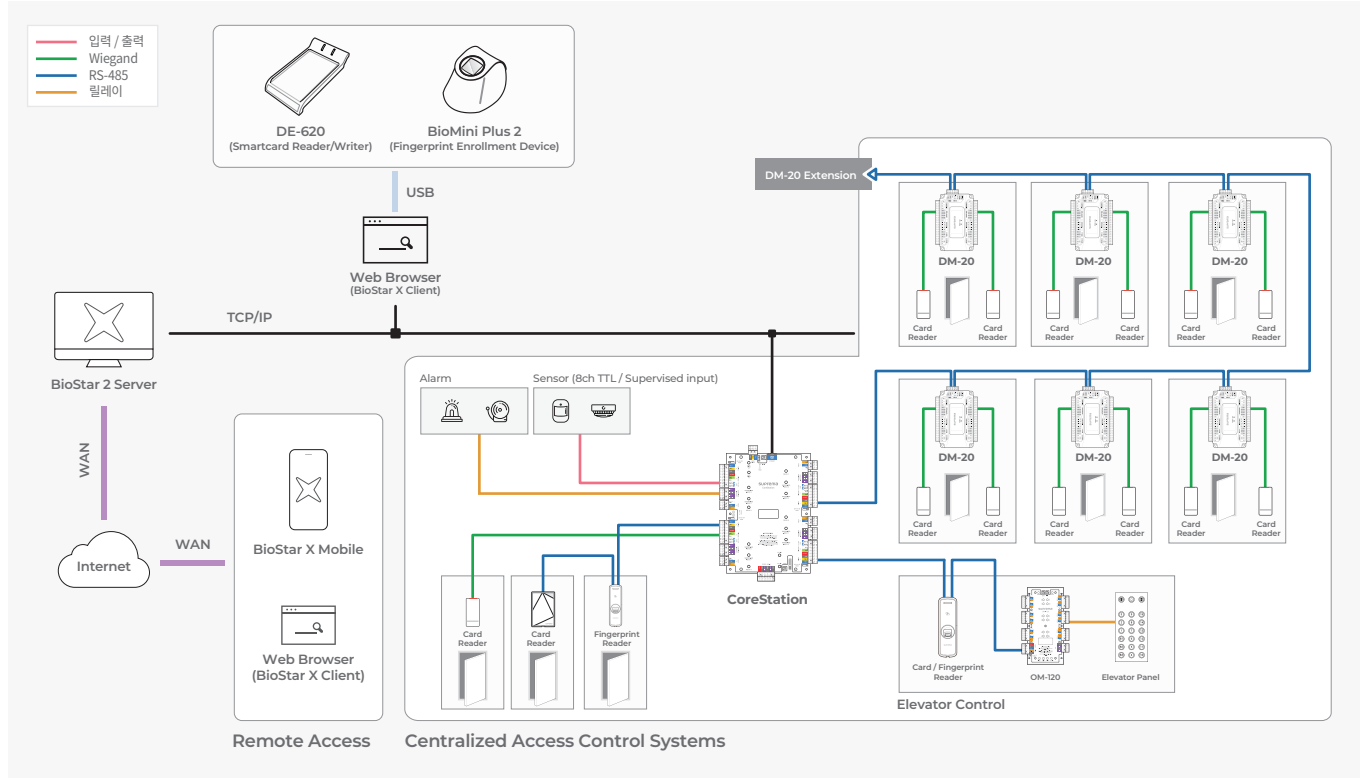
입력 / 출력
Wiegand
RS-485
릴레이

DE-620
(Smartcard Reader/Writer)

BioMini Plus 2
(Fingerprint Enrollment Device)

USB

Web Browser
(BioStar X Client)

TCP/IP

BioStar 2 Server

WAN

Internet

WAN

BioStar X Mobile

Web Browser
(BioStar X Client)

Remote Access

DM-20 Extension

DM-20
Card Reader
Card Reader

DM-20
Card Reader
Card Reader

DM-20
Card Reader
Card Reader

DM-20
Card Reader
Card Reader

DM-20
Card Reader
Card Reader

DM-20
Card Reader
Card Reader

Alarm

Sensor (8ch TTL / Supervised input)

SUPREMA

CoreStation

Card Reader

Card Reader

Fingerprint Reader

Card / Fingerprint Reader

OM-120

Elevator Panel

Elevator Control

Centralized Access Control Systems